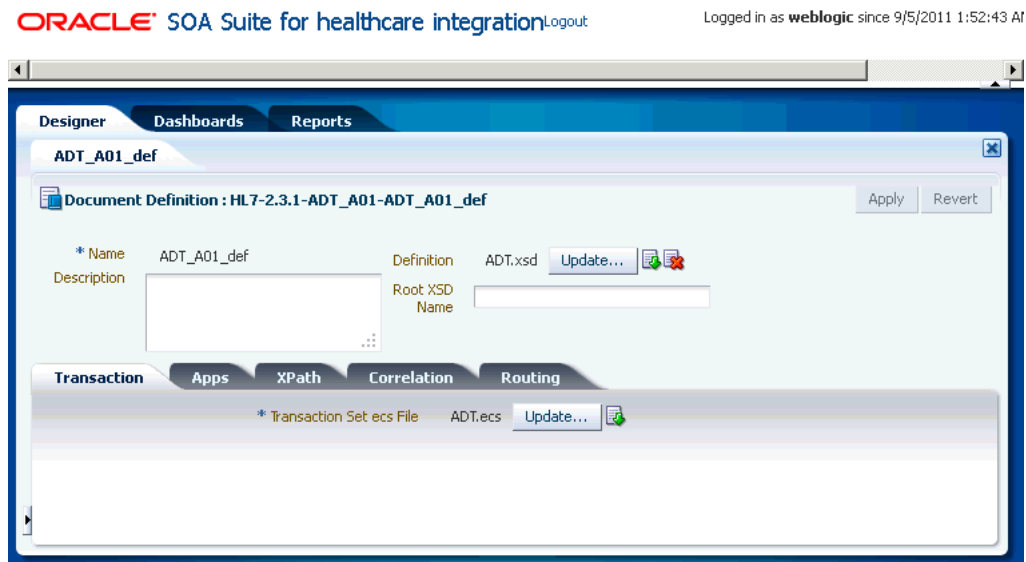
ORACLE SOA Suite for healthcare integration Logout

Logged in as weblogic since 9/5/2011 1:52:43 AI

Designer Dashboards Reports

ADT_A01_def

Document Definition : HL7-2.3.1-ADT_A01-ADT_A01_def

Apply Revert

* Name ADT_A01_def

Description

Definition ADT.xsd Update...

Root XSD Name

Transaction Apps XPath Correlation Routing

* Transaction Set ecs File ADT.ecs Update...